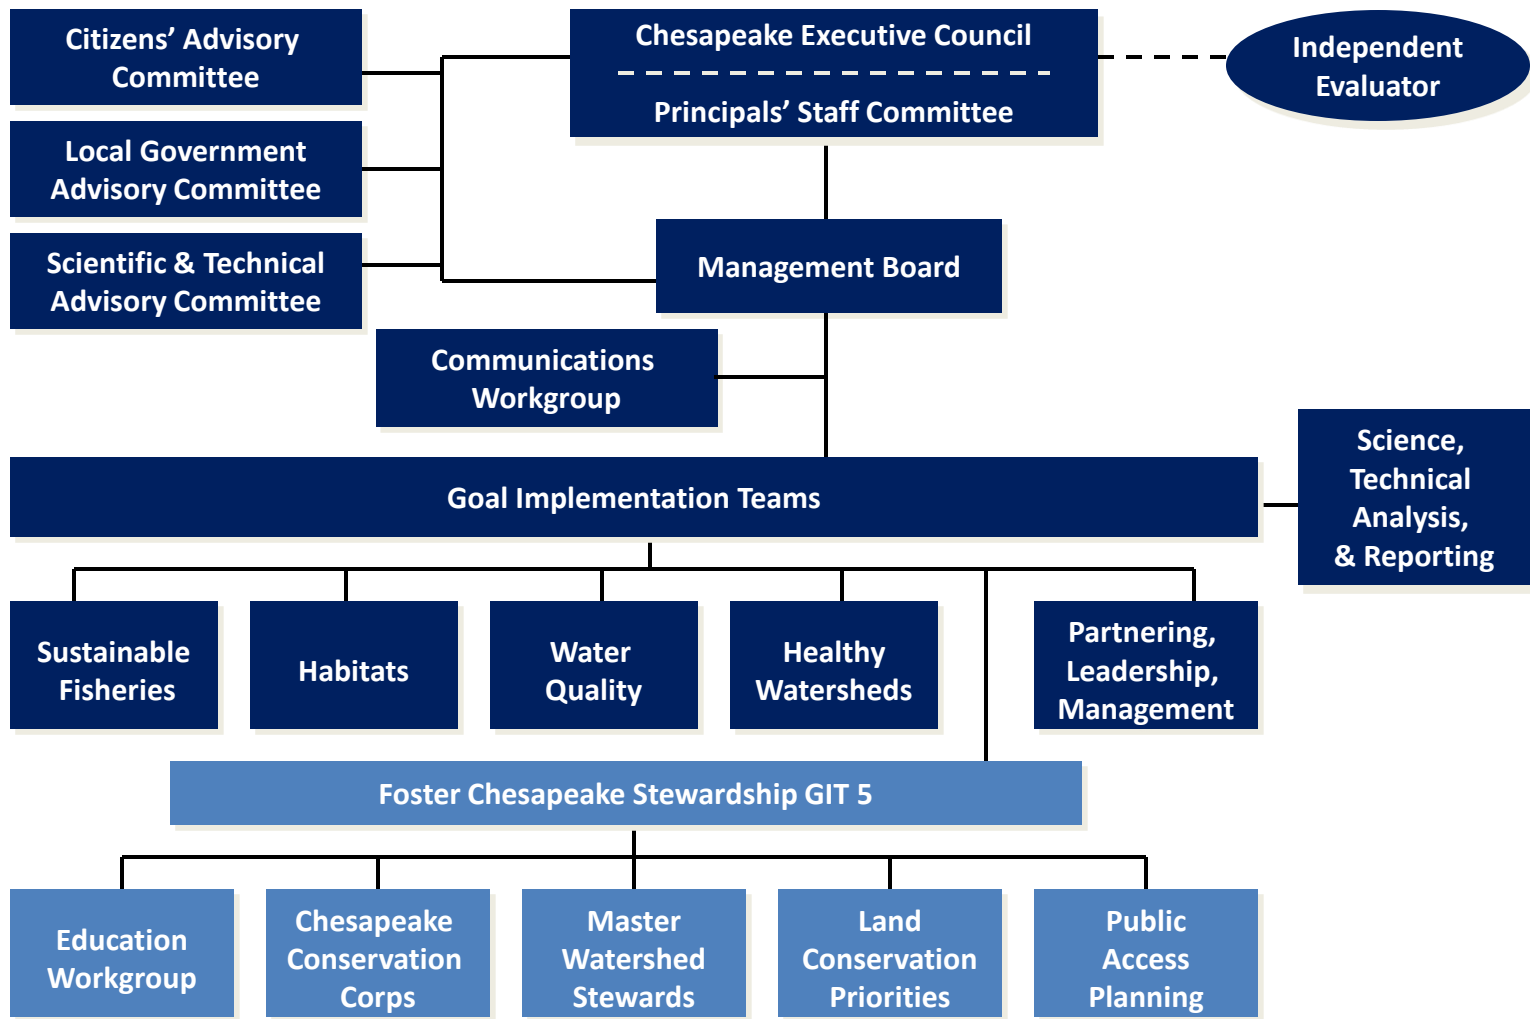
Citizens' Advisory Committee

Chesapeake Executive Council

Principals' Staff Committee

Independent Evaluator

Local Government Advisory Committee

Scientific & Technical Advisory Committee

Management Board

Communications Workgroup

Goal Implementation Teams

Science, Technical Analysis, & Reporting

Sustainable Fisheries

Habitats

Water Quality

Healthy Watersheds

Partnering, Leadership, Management

Foster Chesapeake Stewardship GIT 5

Education Workgroup

Chesapeake Conservation Corps

Master Watershed Stewards

Land Conservation Priorities

Public Access Planning